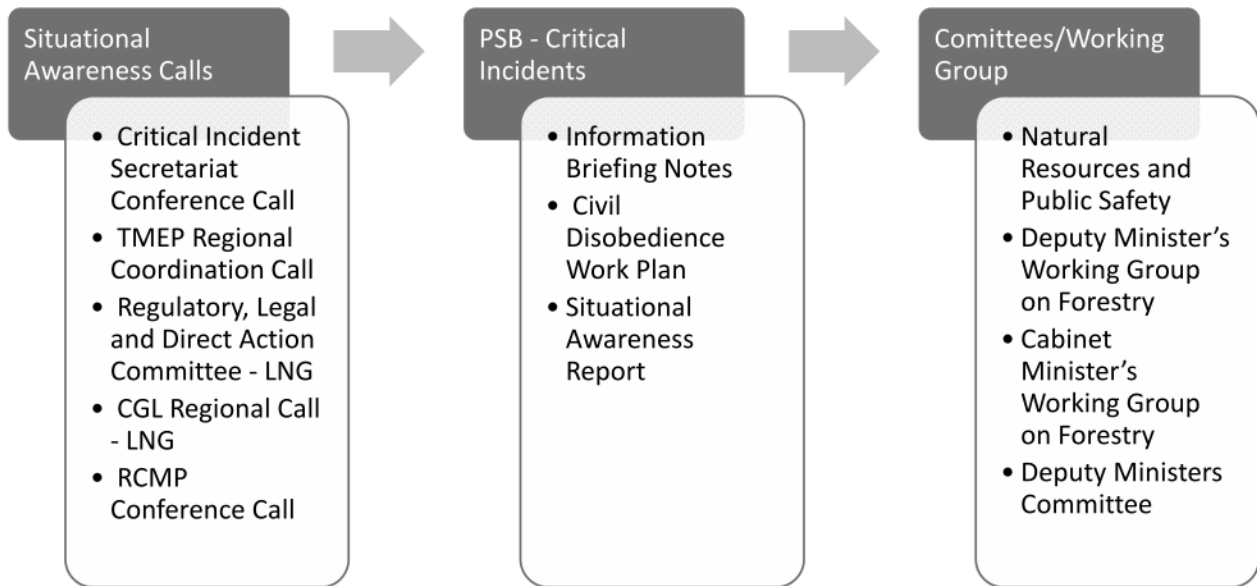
Situational Awareness Calls

- Critical Incident Secretariat Conference Call
- TMEP Regional Coordination Call
- Regulatory, Legal and Direct Action Committee - LNG
- CGL Regional Call - LNG
- RCMP Conference Call

PSB - Critical Incidents

- Information Briefing Notes
- Civil Disobedience Work Plan
- Situational Awareness Report

Comittees/Working Group

- Natural Resources and Public Safety
- Deputy Minister's Working Group on Forestry
- Cabinet Minister's Working Group on Forestry
- Deputy Ministers Committee